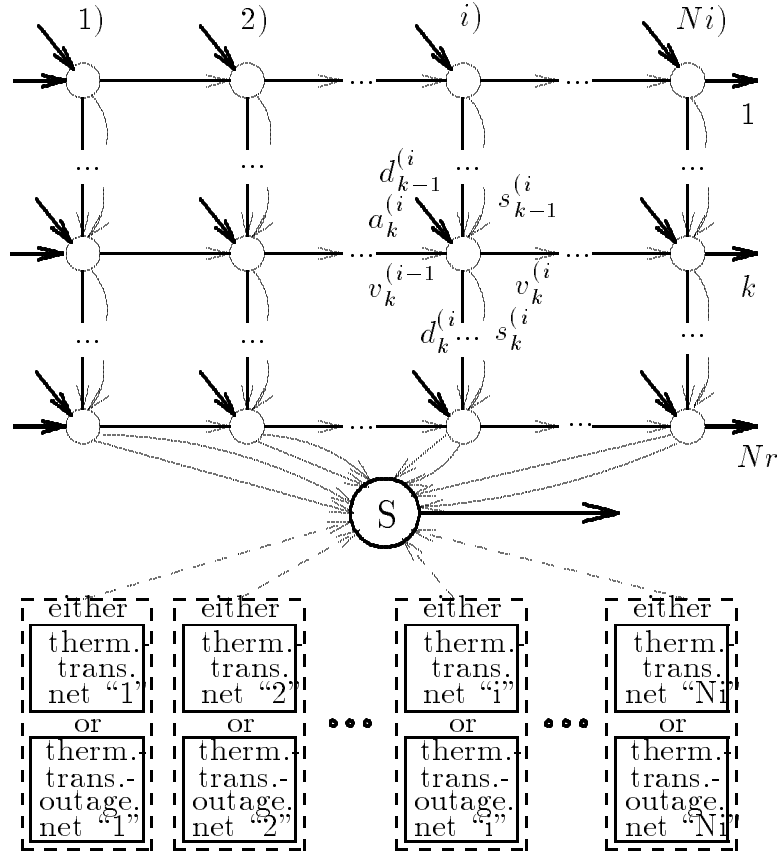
1)
2)
$i)$
$Ni)$
1
...
...
...
...
$d_{k-1}^{(i}$
$s_{k-1}^{(i}$
$a_k^{(i}$
$v_k^{(i-1}$
$v_k^{(i}$
$k$
...
...
$d_k^{(i}$
...
$s_k^{(i}$
...
$Nr$
S

either
therm.-
trans.
net "1"
or
therm.-
trans.-
outage.
net "1"

either
therm.-
trans.
net "2"
or
therm.-
trans.-
outage.
net "2"

...

either
therm.-
trans.
net "i"
or
therm.-
trans.-
outage.
net "i"

...

either
therm.-
trans.
net "Ni"
or
therm.-
trans.-
outage.
net "Ni"